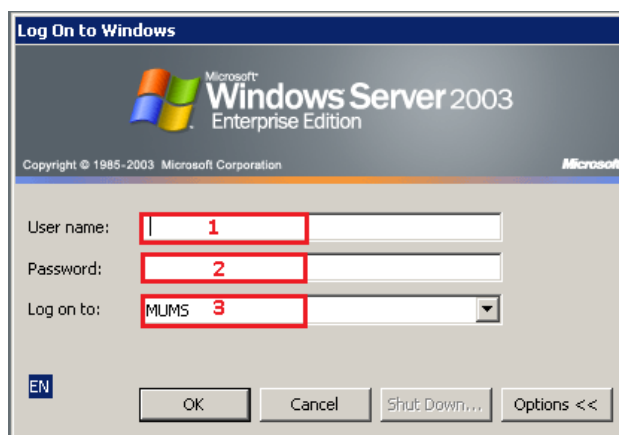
Log On to Windows

Microsoft Windows Server 2003 Enterprise Edition

Copyright © 1985-2003 Microsoft Corporation

Microsoft

User name: 1

Password: 2

Log on to: MUMS 3

EN

OK

Cancel

Shut Down...

Options <<